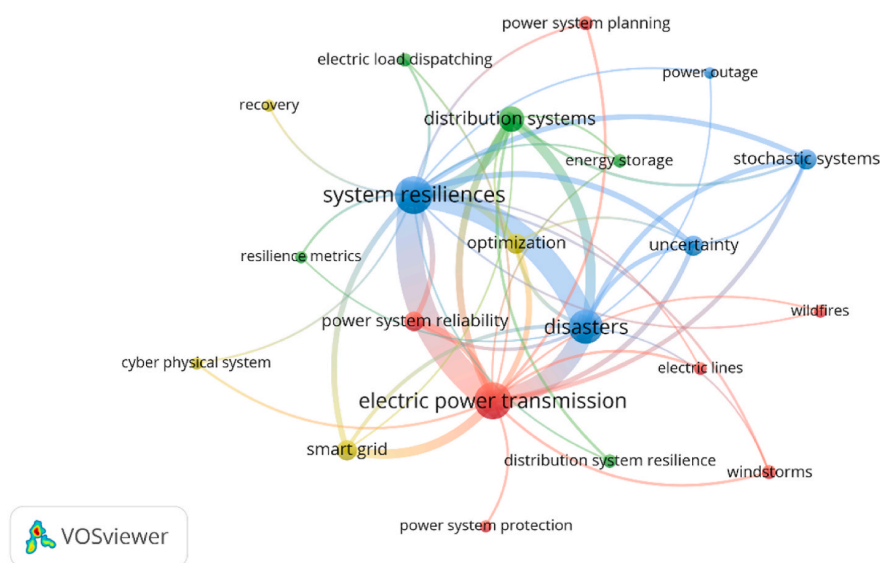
power system planning
electric load dispatching
power outage
recovery
distribution systems
energy storage
stochastic systems
system resiliences
optimization
uncertainty
resilience metrics
wildfires
power system reliability
disasters
cyber physical system
electric lines
electric power transmission
smart grid
distribution system resilience
windstorms
power system protection
VOSviewer